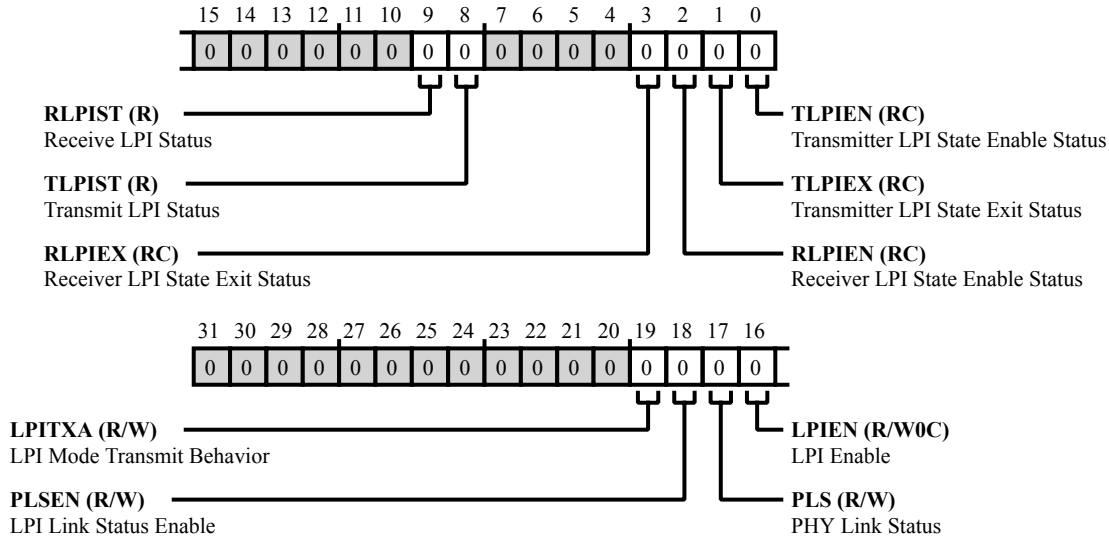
15 14 13 12 11 10 9 8 7 6 5 4 3 2 1 0

| 0 | 0 | 0 | 0 | 0 | 0 | 0 | 0 | 0 | 0 | 0 | 0 | 0 | 0 | 0 | 0 |
|---|---|---|---|---|---|---|---|---|---|---|---|---|---|---|---|

**RLPIST (R)**
Receive LPI Status

**TLPIST (R)**
Transmit LPI Status

**RLPIEX (RC)**
Receiver LPI State Exit Status

**TLPIEN (RC)**
Transmitter LPI State Enable Status

**TLPIEX (RC)**
Transmitter LPI State Exit Status

**RLPIEN (RC)**
Receiver LPI State Enable Status

31 30 29 28 27 26 25 24 23 22 21 20 19 18 17 16

| 0 | 0 | 0 | 0 | 0 | 0 | 0 | 0 | 0 | 0 | 0 | 0 | 0 | 0 | 0 | 0 |
|---|---|---|---|---|---|---|---|---|---|---|---|---|---|---|---|

**LPITXA (R/W)**
LPI Mode Transmit Behavior

**PLSEN (R/W)**
LPI Link Status Enable

**LPIEN (R/W0C)**
LPI Enable

**PLS (R/W)**
PHY Link Status